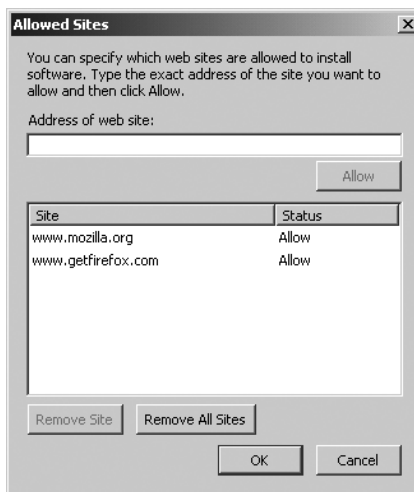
Allowed Sites

You can specify which web sites are allowed to install software. Type the exact address of the site you want to allow and then click Allow.

Address of web site:

Allow

| Site | Status |
|---|---|
| www.mozilla.org | Allow |
| www.getfirefox.com | Allow |

Remove Site

Remove All Sites

OK

Cancel